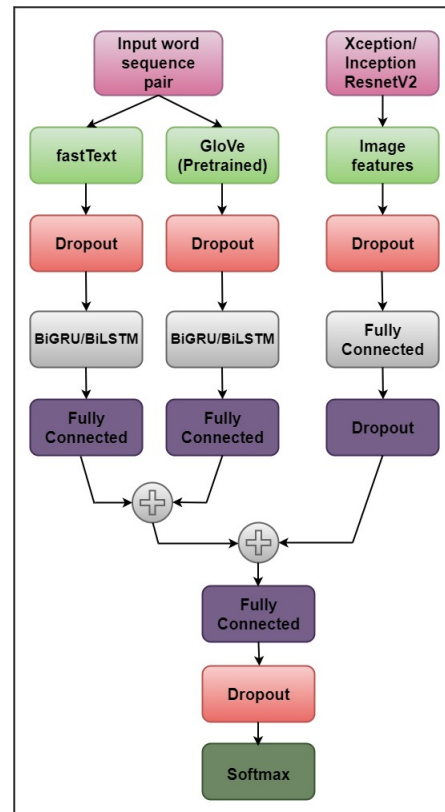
Input word sequence pair

Xception/ Inception ResnetV2

fastText

GloVe (Pretrained)

Image features

Dropout

Dropout

Dropout

BiGRU/BiLSTM

BiGRU/BiLSTM

Fully Connected

Fully Connected

Fully Connected

Dropout

Fully Connected

Dropout

Softmax